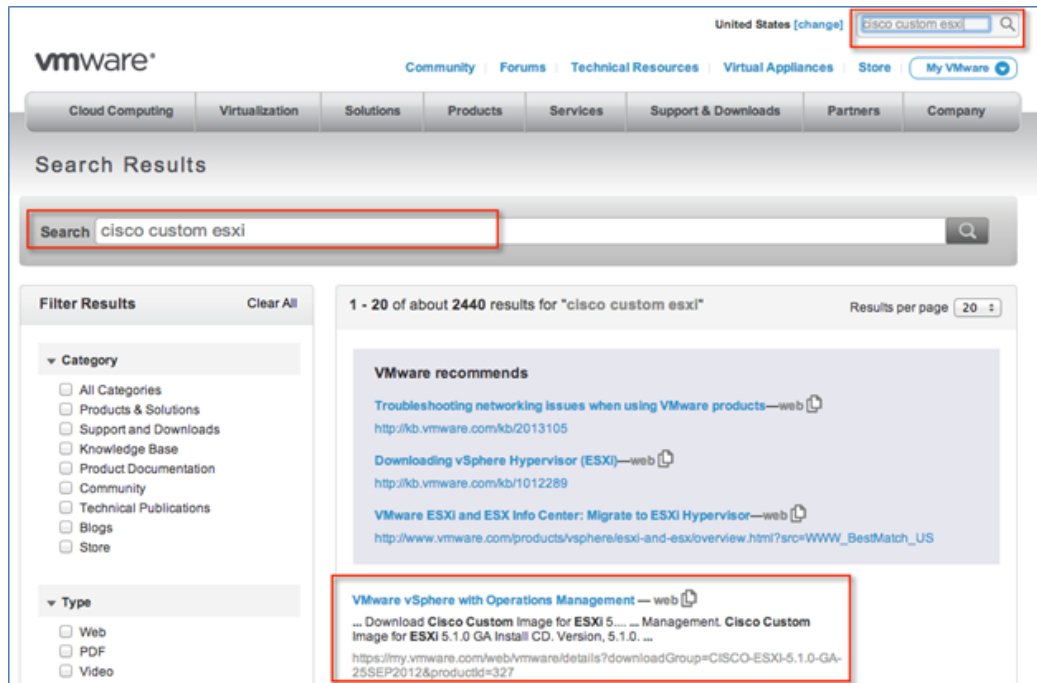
United States [change] cisco custom esxi

vmware

Community | Forums | Technical Resources | Virtual Appliances | Store | My VMware

Cloud Computing | Virtualization | Solutions | Products | Services | Support & Downloads | Partners | Company

Search Results

Search cisco custom esxi

Filter Results Clear All

Category
All Categories
Products & Solutions
Support and Downloads
Knowledge Base
Product Documentation
Community
Technical Publications
Blogs
Store

Type
Web
PDF
Video

1 - 20 of about 2440 results for "cisco custom esxi"

Results per page 20

VMware recommends

Troubleshooting networking issues when using VMware products—web
http://kb.vmware.com/kb/2013105

Downloading vSphere Hypervisor (ESXi)—web
http://kb.vmware.com/kb/1012289

VMware ESXi and ESX Info Center: Migrate to ESXi Hypervisor—web
http://www.vmware.com/products/vsphere/esxi-and-esx/overview.html?src=WWW_BestMatch_US

VMware vSphere with Operations Management — web
... Download Cisco Custom Image for ESXi 5.... ... Management. Cisco Custom Image for ESXi 5.1.0 GA Install CD. Version, 5.1.0. ...
https://my.vmware.com/web/vmware/details?downloadGroup=CISCO-ESXI-5.1.0-GA-25SEP2012&productId=327